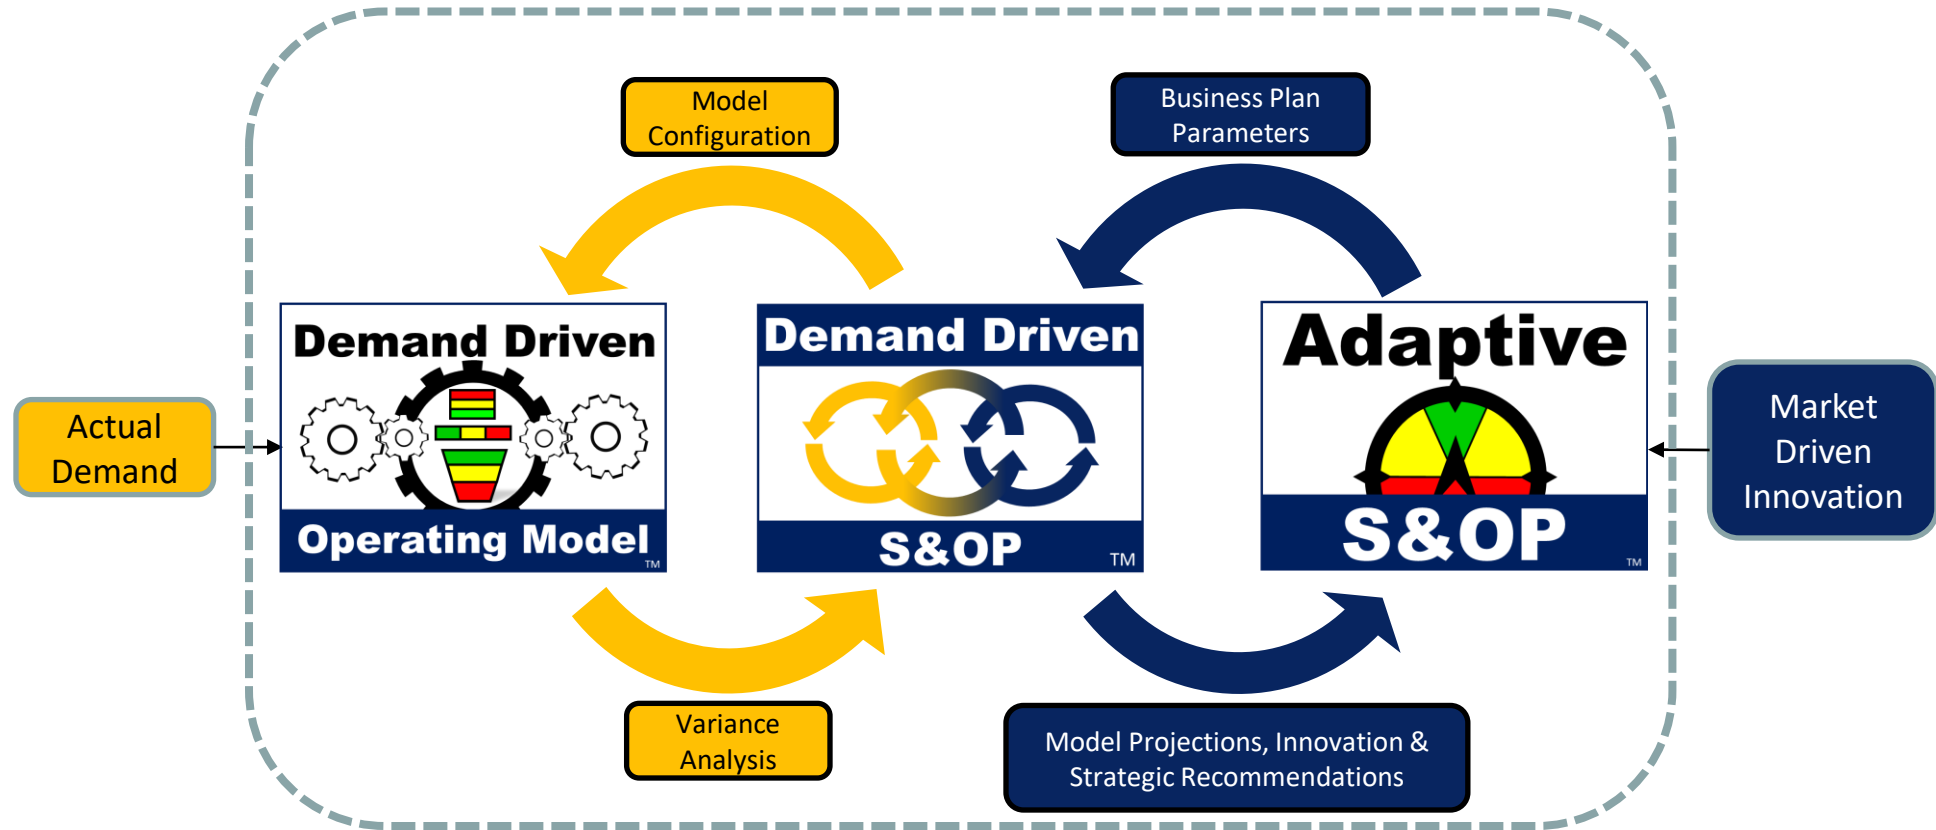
Model Configuration

Business Plan Parameters

Actual Demand

Demand Driven
Operating Model ™

Demand Driven
S&OP ™

Adaptive
S&OP ™

Market Driven Innovation

Variance Analysis

Model Projections, Innovation & Strategic Recommendations